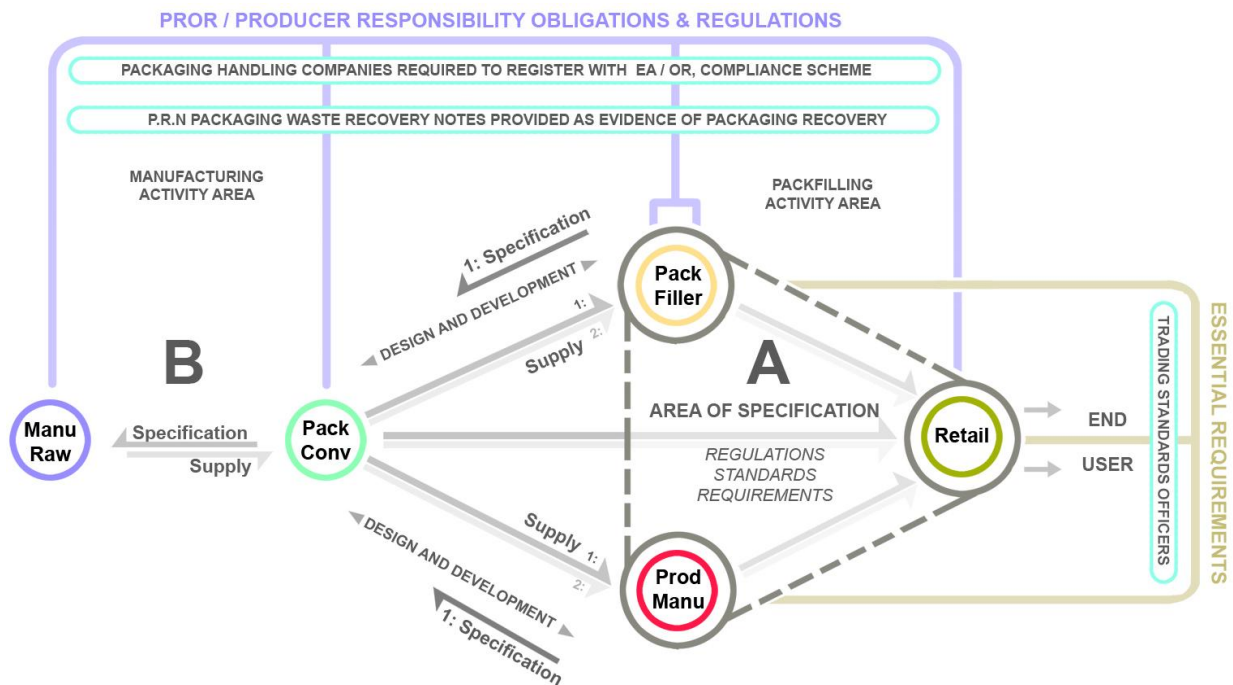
PROR / PRODUCER RESPONSIBILITY OBLIGATIONS & REGULATIONS

PACKAGING HANDLING COMPANIES REQUIRED TO REGISTER WITH EA / OR, COMPLIANCE SCHEME

P.R.N PACKAGING WASTE RECOVERY NOTES PROVIDED AS EVIDENCE OF PACKAGING RECOVERY

MANUFACTURING ACTIVITY AREA

PACKFILLING ACTIVITY AREA

1: Specification

DESIGN AND DEVELOPMENT

1:

2:

Supply

Pack Filler

B

A

Manu Raw

Specification

Supply

Pack Conv

AREA OF SPECIFICATION

REGULATIONS
STANDARDS
REQUIREMENTS

Retail

END

USER

TRADING STANDARDS OFFICERS

ESSENTIAL REQUIREMENTS

Supply

1:

2:

DESIGN AND DEVELOPMENT

Prod Manu

1: Specification